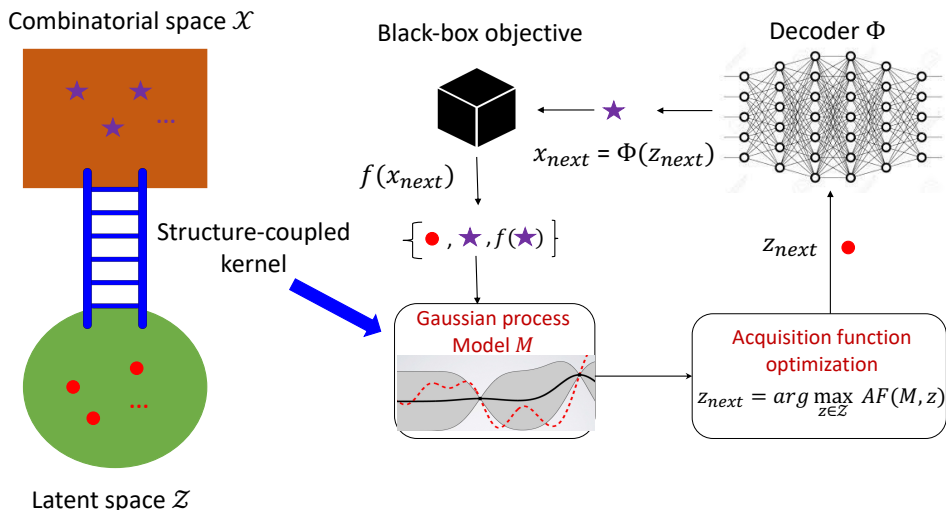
Combinatorial space $\mathcal{X}$

...

Black-box objective

Decoder $\Phi$

$x_{next} = \Phi(z_{next})$

$f(x_{next})$

Structure-coupled kernel

$\{ \bullet, \star, f(\star) \}$

$z_{next}$

Gaussian process Model $M$

Acquisition function optimization

$z_{next} = arg \max_{z \in \mathcal{Z}} AF(M, z)$

...

Latent space $\mathcal{Z}$